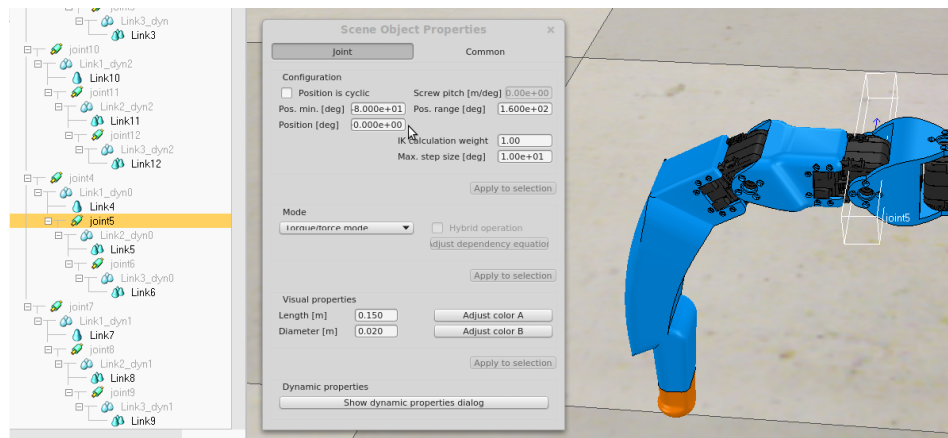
Link3_dyn
Link3
joint10
Link1_dyn2
Link10
joint11
Link2_dyn2
Link11
joint12
Link3_dyn2
Link12
joint4
Link1_dyn0
Link4
joint5
Link2_dyn0
Link5
joint6
Link3_dyn0
Link6
joint7
Link1_dyn1
Link7
joint8
Link2_dyn1
Link8
joint9
Link3_dyn1
Link9

Scene Object Properties
Joint
Common
Configuration
Position is cyclic
Screw pitch [m/deg] 0.00e+00
Pos. min. [deg] -8.000e+01
Pos. range [deg] 1.600e+02
Position [deg] 0.000e+00
IK calculation weight 1.00
Max. step size [deg] 1.00e+01
Apply to selection
Mode
Torque/force mode
Hybrid operation
Adjust dependency equation
Apply to selection
Visual properties
Length [m] 0.150
Adjust color A
Diameter [m] 0.020
Adjust color B
Apply to selection
Dynamic properties
Show dynamic properties dialog

joint5